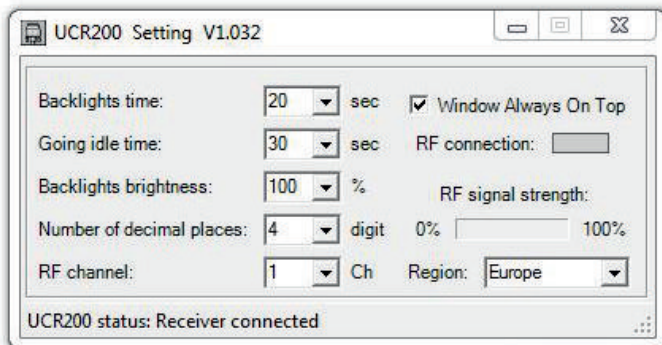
UCR200 Setting V1.032

Backlights time: 20 sec
Going idle time: 30 sec
Backlights brightness: 100 %
Number of decimal places: 4 digit
RF channel: 1 Ch

Window Always On Top
RF connection:
RF signal strength:
0% 100%
Region: Europe

UCR200 status: Receiver connected